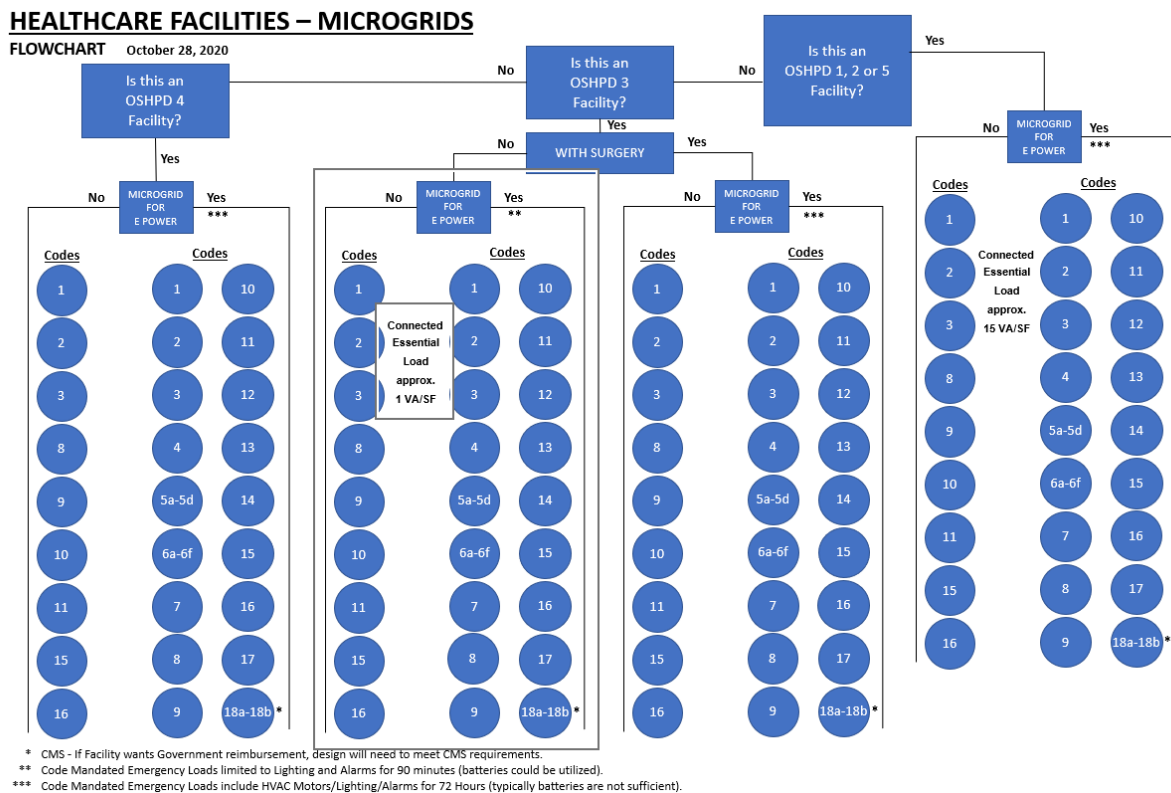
HEALTHCARE FACILITIES – MICROGRIDS

FLOWCHART October 28, 2020

Is this an OSHPD 4 Facility?

No

Is this an OSHPD 3 Facility?

No

Is this an OSHPD 1, 2 or 5 Facility?

Yes

Yes

Yes

No WITH SURGERY Yes

No MICROGRID FOR E POWER Yes ***

Codes
1
2
3
8
9
10
11
15
16

Codes
1 10
2 11
3 12
4 13
5a-5d 14
6a-6f 15
7 16
8 17
9 18a-18b *

No MICROGRID FOR E POWER Yes **

Codes
1
2
3
8
9
10
11
15
16

Connected Essential Load approx. 1 VA/SF

Codes
1 10
2 11
3 12
4 13
5a-5d 14
6a-6f 15
7 16
8 17
9 18a-18b *

No MICROGRID FOR E POWER Yes ***

Codes
1
2
3
8
9
10
11
15
16

Codes
1 10
2 11
3 12
4 13
5a-5d 14
6a-6f 15
7 16
8 17
9 18a-18b *

No MICROGRID FOR E POWER Yes ***

Codes
1
2
3
8
9
10
11
15
16

Connected Essential Load approx. 15 VA/SF

Codes
1 10
2 11
3 12
4 13
5a-5d 14
6a-6f 15
7 16
8 17
9 18a-18b *

* CMS - If Facility wants Government reimbursement, design will need to meet CMS requirements.
** Code Mandated Emergency Loads limited to Lighting and Alarms for 90 minutes (batteries could be utilized).
*** Code Mandated Emergency Loads include HVAC Motors/Lighting/Alarms for 72 Hours (typically batteries are not sufficient).